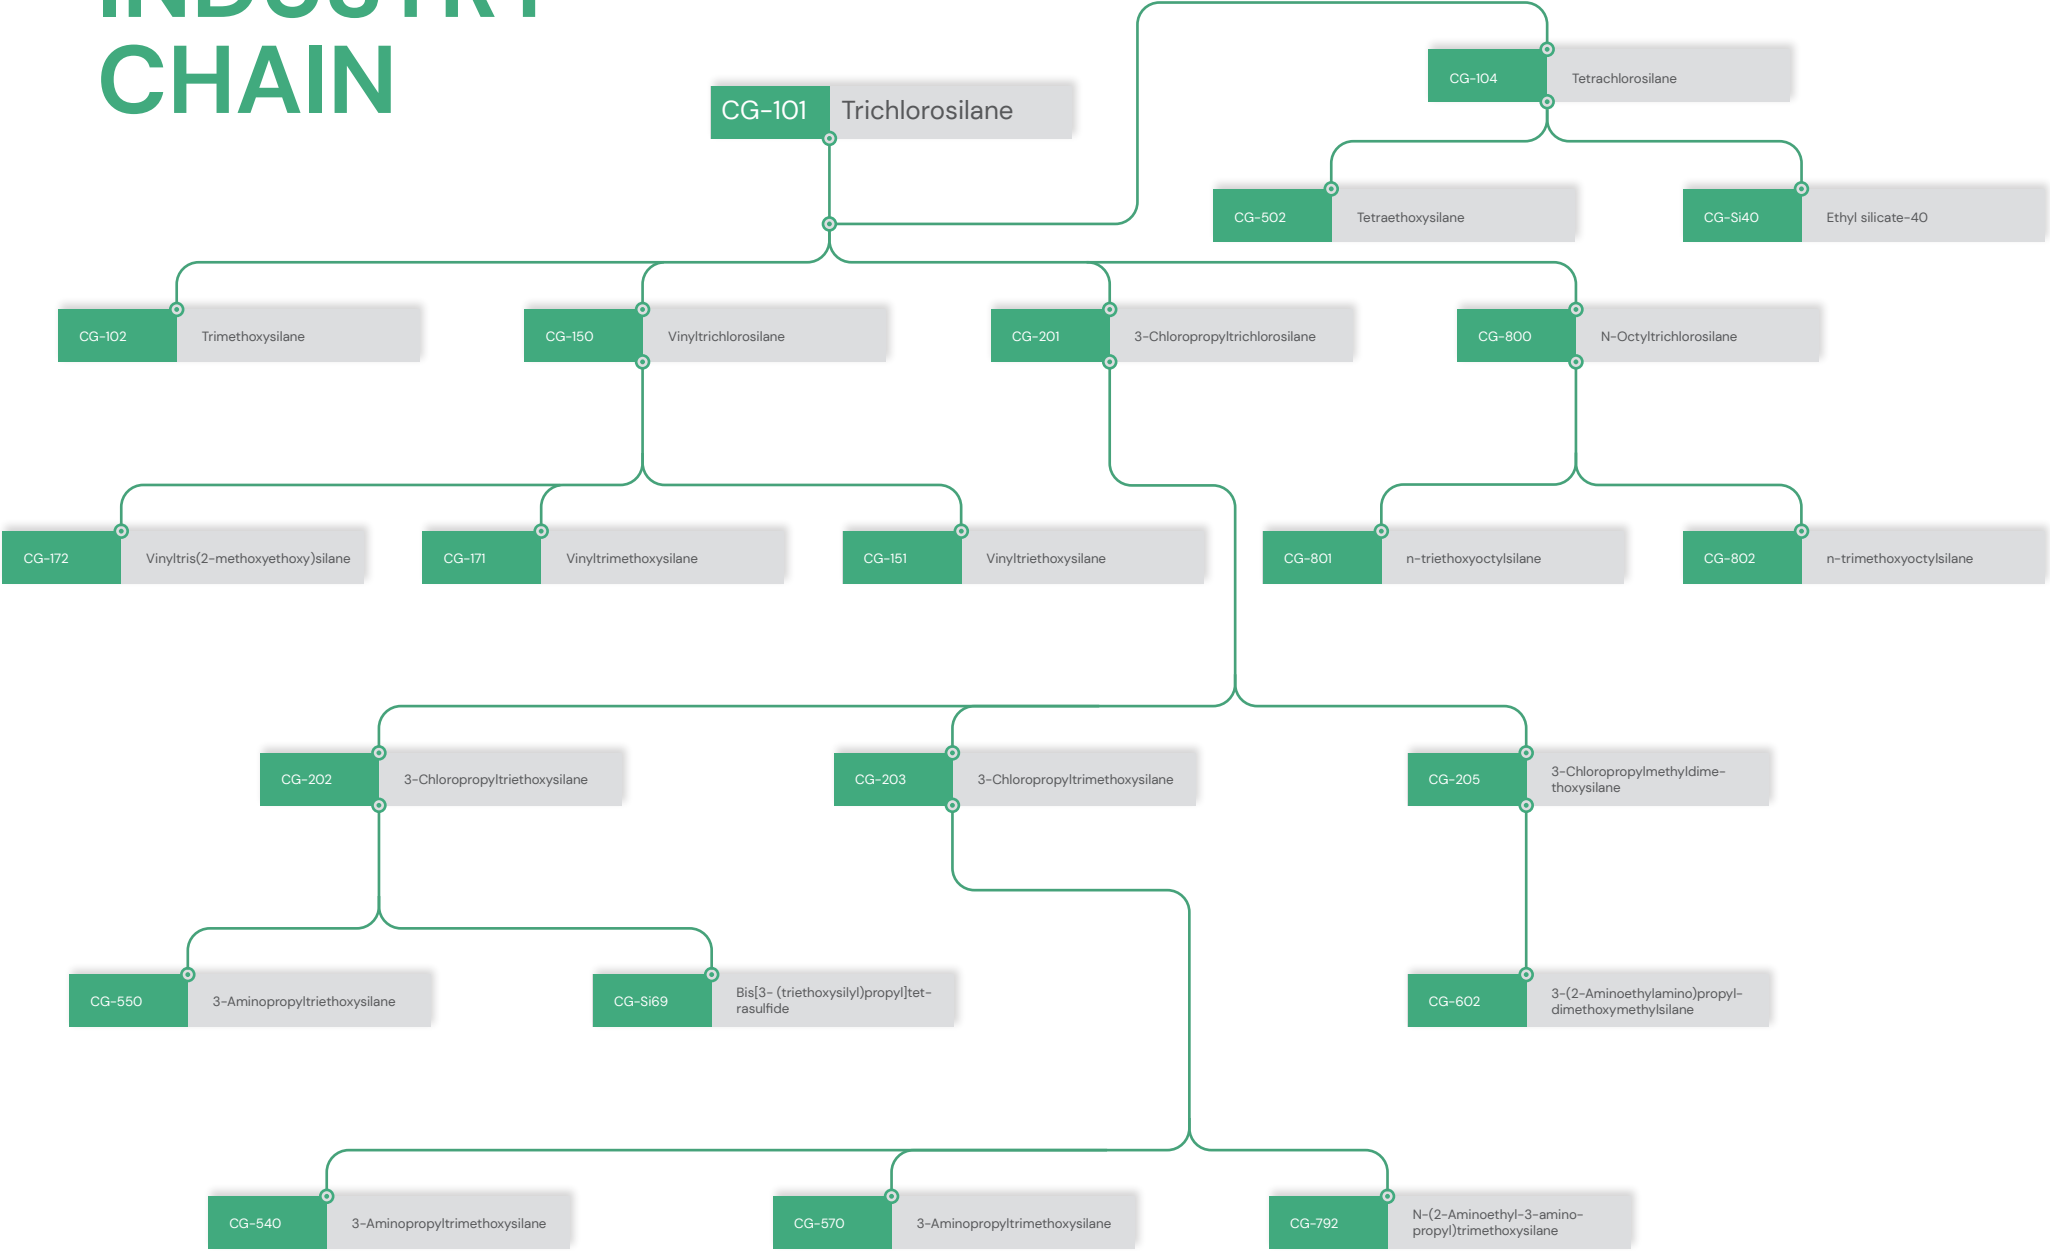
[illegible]
CHAIN

CG-101 Trichlorosilane

CG-104 Tetrachlorosilane

CG-502 Tetraethoxysilane

CG-Si40 Ethyl silicate-40

CG-102 Trimethoxysilane

CG-150 Vinyltrichlorosilane

CG-201 3-Chloropropyltrichlorosilane

CG-800 N-Octyltrichlorosilane

CG-172 Vinyltris(2-methoxyethoxy)silane

CG-171 Vinyltrimethoxysilane

CG-151 Vinyltriethoxysilane

CG-801 n-triethoxyoctylsilane

CG-802 n-trimethoxyoctylsilane

CG-202 3-Chloropropyltriethoxysilane

CG-203 3-Chloropropyltrimethoxysilane

CG-205 3-Chloropropylmethyldimethoxysilane

CG-550 3-Aminopropyltriethoxysilane

CG-Si69 Bis[3- (triethoxysilyl)propyl]tetrasulfide

CG-602 3-(2-Aminoethylamino)propyldimethoxymethylsilane

CG-540 3-Aminopropyltrimethoxysilane

CG-570 3-Aminopropyltrimethoxysilane

CG-792 N-(2-Aminoethyl-3-aminopropyl)trimethoxysilane